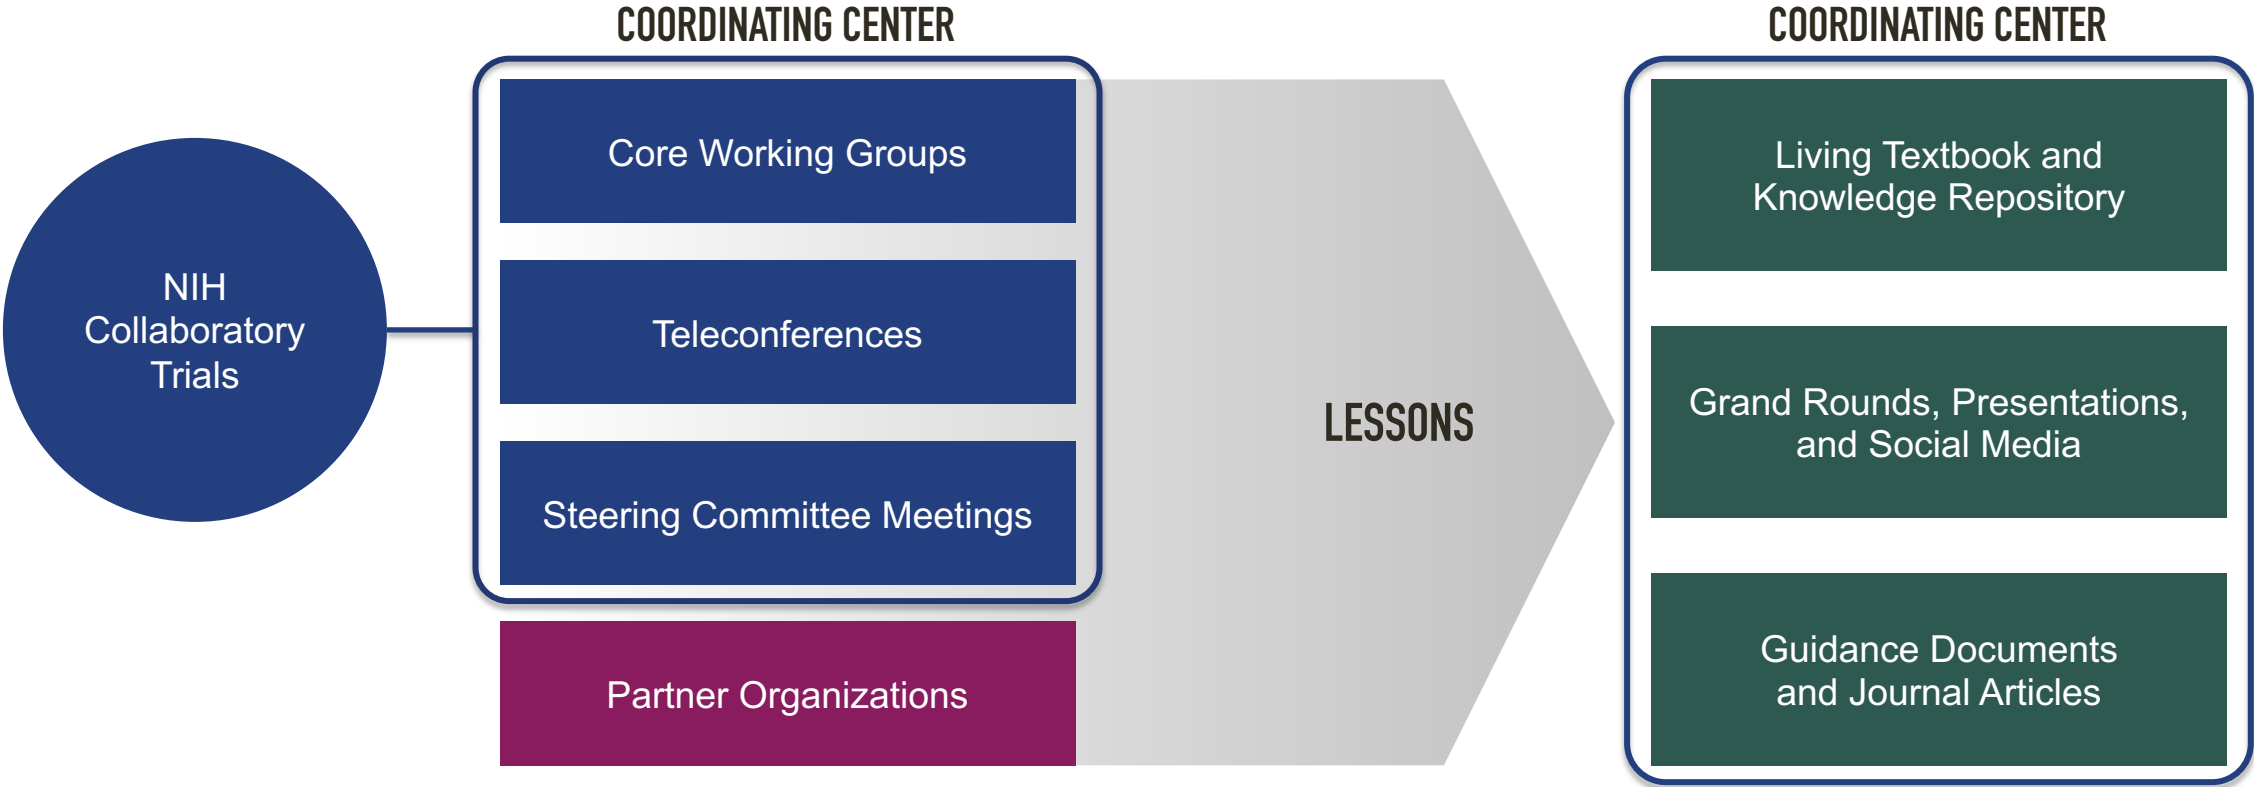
NIH Collaboratory Trials

COORDINATING CENTER

Core Working Groups

Teleconferences

Steering Committee Meetings

Partner Organizations

LESSONS

COORDINATING CENTER

Living Textbook and Knowledge Repository

Grand Rounds, Presentations, and Social Media

Guidance Documents and Journal Articles